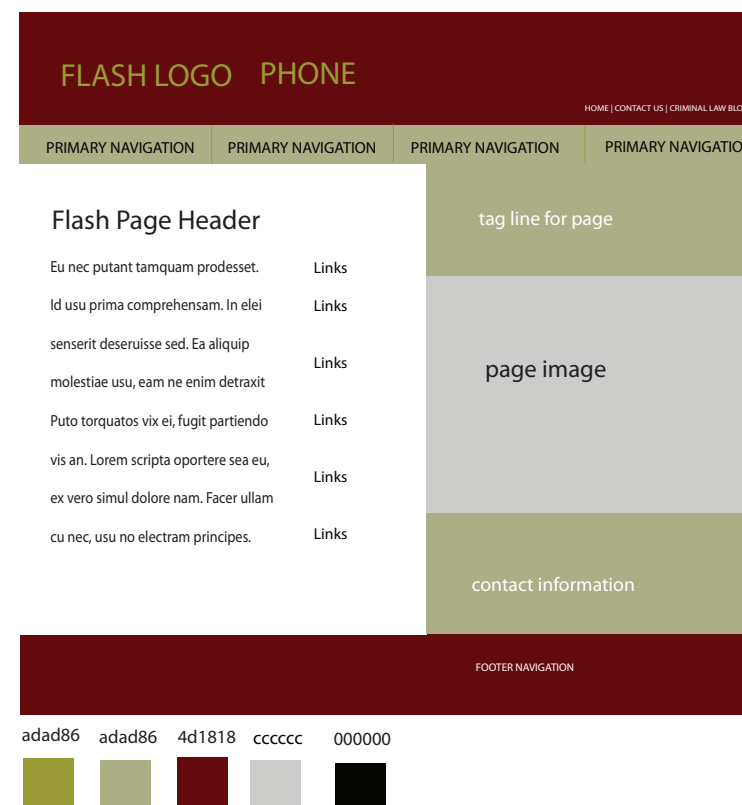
FLASH LOGO PHONE

HOME | CONTACT US | CRIMINAL LAW BLO

PRIMARY NAVIGATION | PRIMARY NAVIGATION | PRIMARY NAVIGATION | PRIMARY NAVIGATIO

Flash Page Header

Eu nec putant tamquam prodesset. Id usu prima comprehensam. In elei senserit deseruisse sed. Ea aliquip molestiae usu, eam ne enim detraxit Puto torquatos vix ei, fugit partiendo vis an. Lorem scripta oportere sea eu, ex vero simul dolore nam. Facer ullam cu nec, usu no electram principes.

Links
Links
Links
Links
Links
Links

tag line for page

page image

contact information

FOOTER NAVIGATION

adad86 adad86 4d1818 cccccc 000000